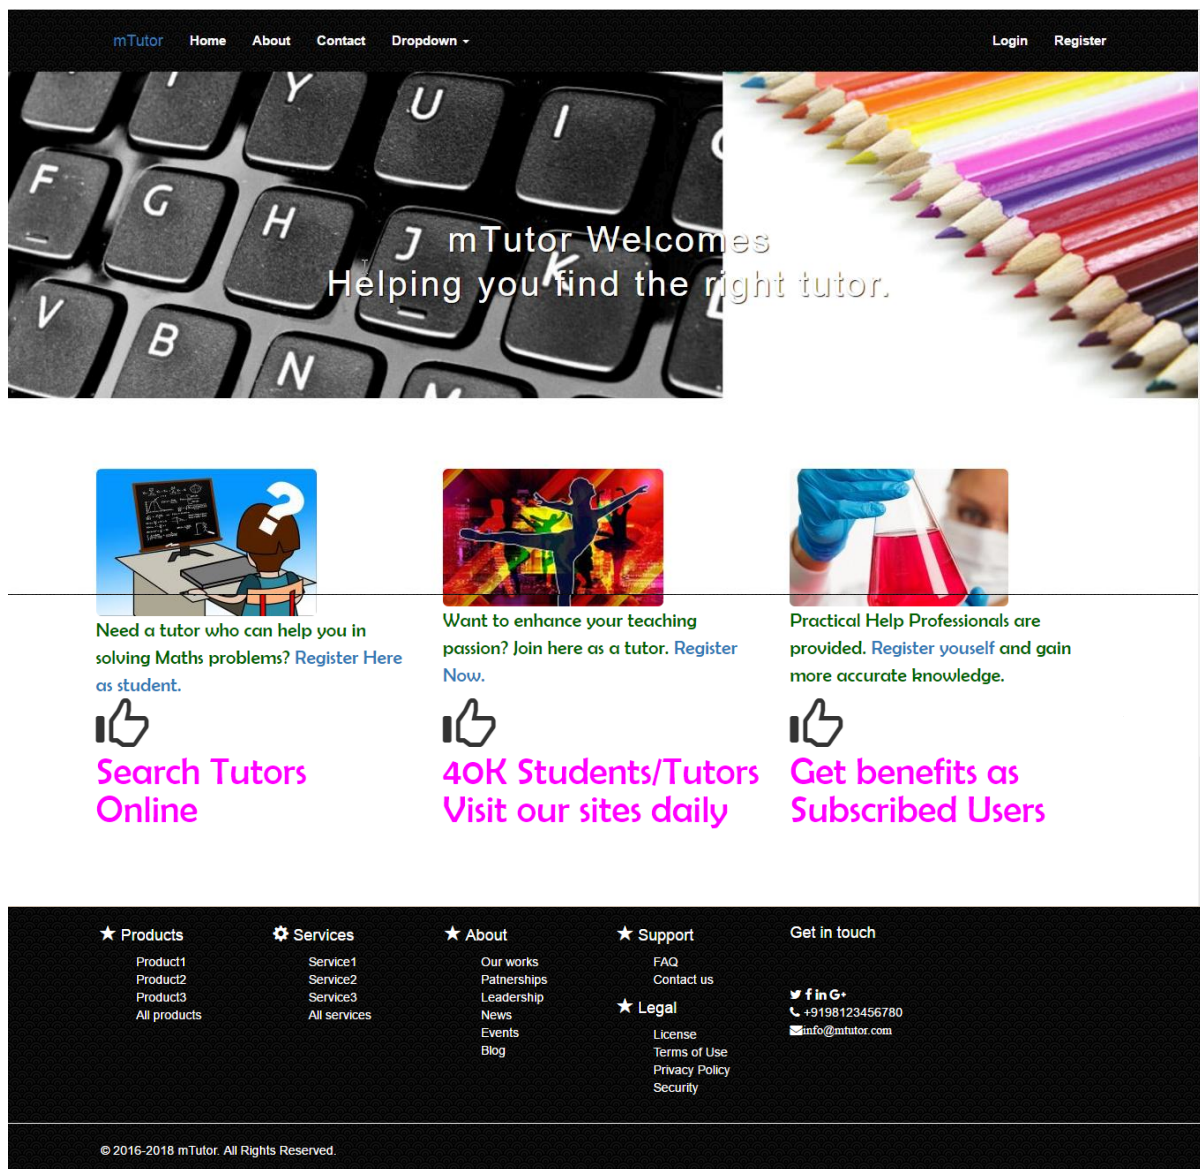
mTutor Home About Contact Dropdown Login Register

mTutor Welcomes
Helping you find the right tutor.

Need a tutor who can help you in solving Maths problems? Register Here as student.

Search Tutors Online

Want to enhance your teaching passion? Join here as a tutor. Register Now.

40K Students/Tutors Visit our sites daily

Practical Help Professionals are provided. Register youself and gain more accurate knowledge.

Get benefits as Subscribed Users

★ Products
Product1
Product2
Product3
All products

Services
Service1
Service2
Service3
All services

★ About
Our works
Patnerships
Leadership
News
Events
Blog

★ Support
FAQ
Contact us

★ Legal
License
Terms of Use
Privacy Policy
Security

Get in touch
+9198123456780
info@mtutor.com

© 2016-2018 mTutor. All Rights Reserved.